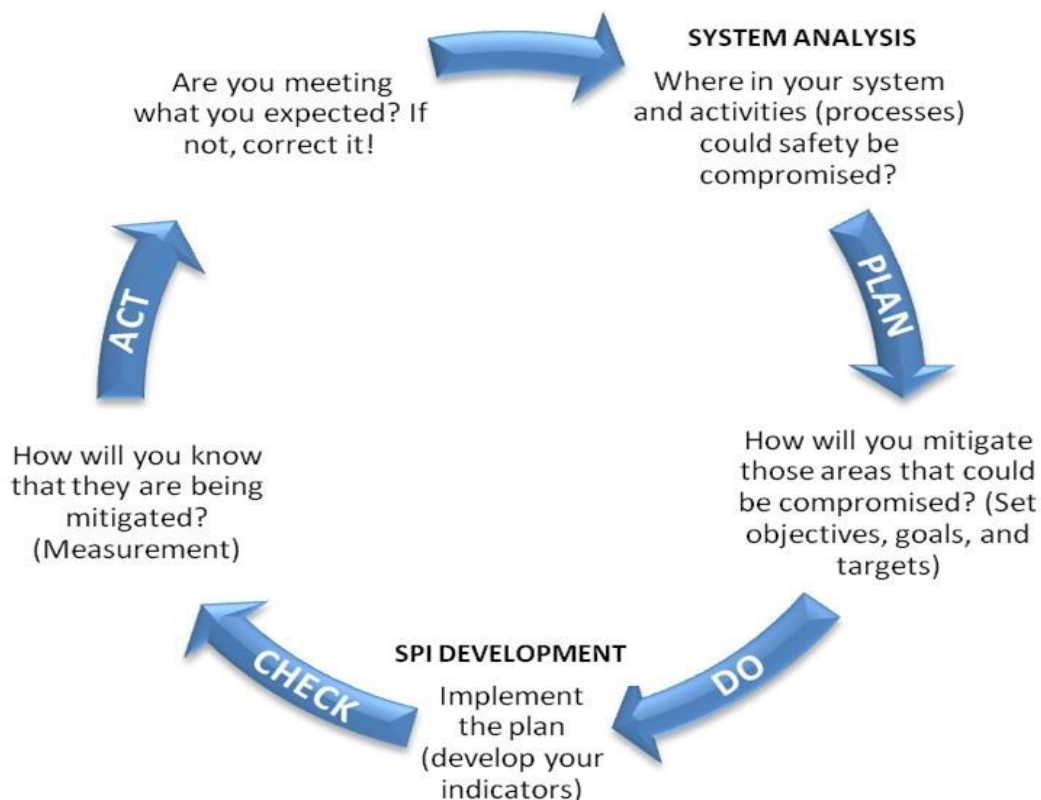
Are you meeting what you expected? If not, correct it!

SYSTEM ANALYSIS

Where in your system and activities (processes) could safety be compromised?

PLAN

How will you mitigate those areas that could be compromised? (Set objectives, goals, and targets)

DO

SPI DEVELOPMENT

Implement the plan (develop your indicators)

CHECK

How will you know that they are being mitigated? (Measurement)

ACT